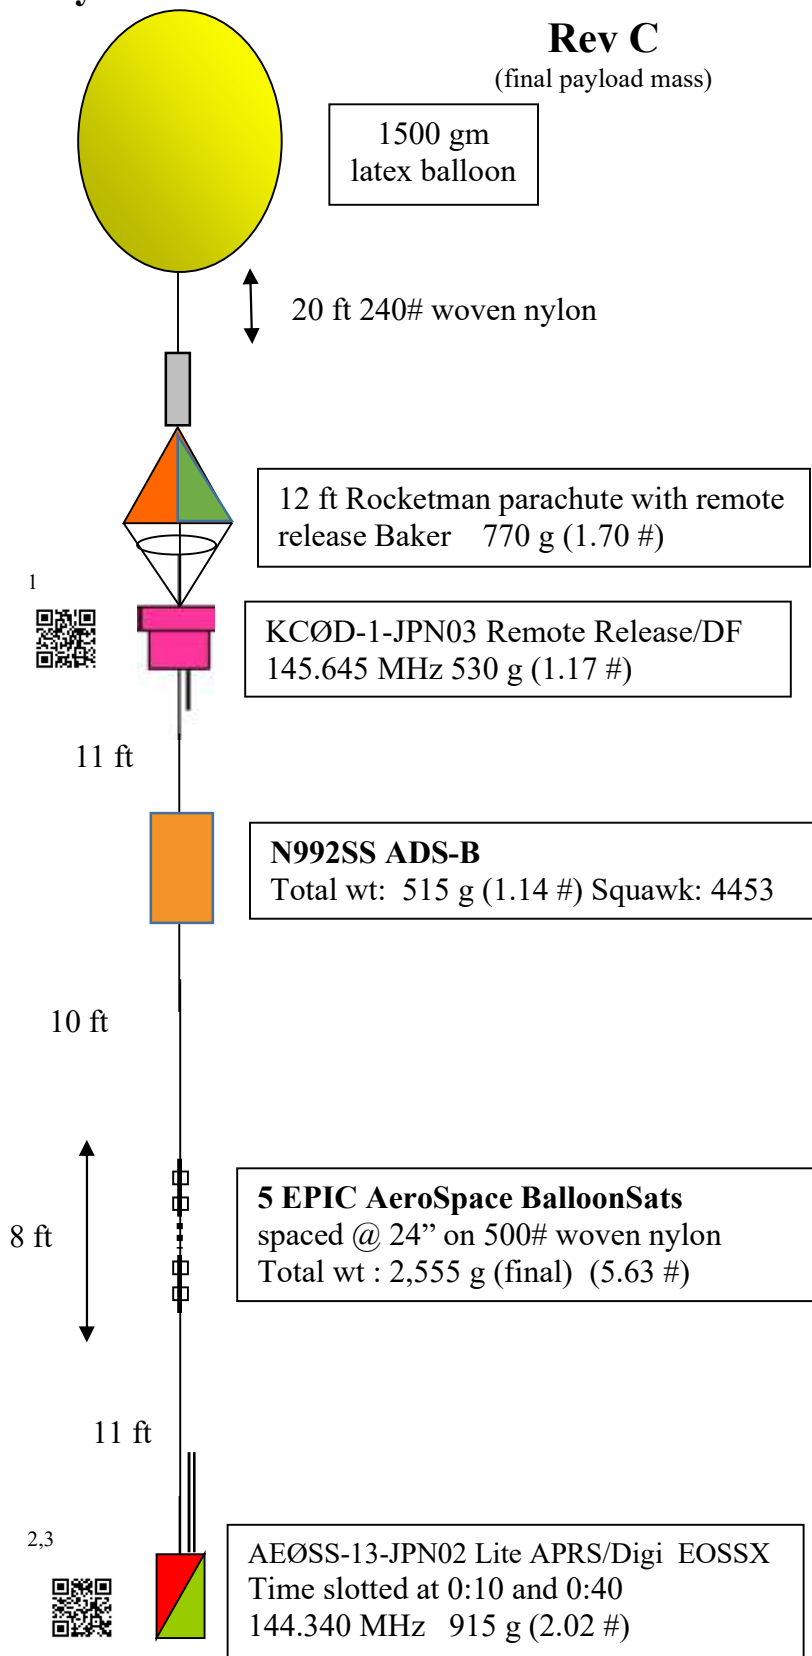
Rev C
(final payload mass)

1500 gm
latex balloon

20 ft 240# woven nylon

12 ft Rocketman parachute with remote release Baker 770 g (1.70 #)

1

KCØD-1-JPN03 Remote Release/DF
145.645 MHz 530 g (1.17 #)

11 ft

N992SS ADS-B
Total wt: 515 g (1.14 #) Squawk: 4453

10 ft

8 ft

5 EPIC AeroSpace BalloonSats
spaced @ 24" on 500# woven nylon
Total wt : 2,555 g (final) (5.63 #)

11 ft

2,3

AEØSS-13-JPN02 Lite APRS/Digi EOSSX
Time slotted at 0:10 and 0:40
144.340 MHz 915 g (2.02 #)